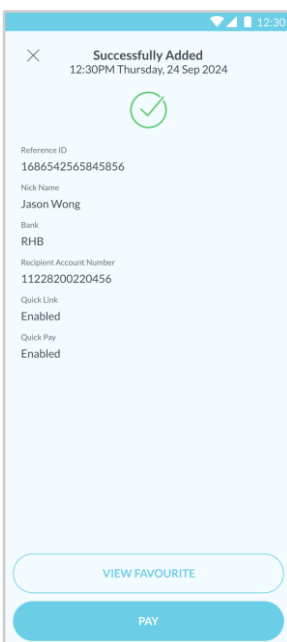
12:30

Successfully Added
12:30PM Thursday, 24 Sep 2024

Reference ID
1686542565845856

Nick Name
Jason Wong

Bank
RHB

Recipient Account Number
11228200220456

Quick Link
Enabled

Quick Pay
Enabled

VIEW FAVOURITE

PAY